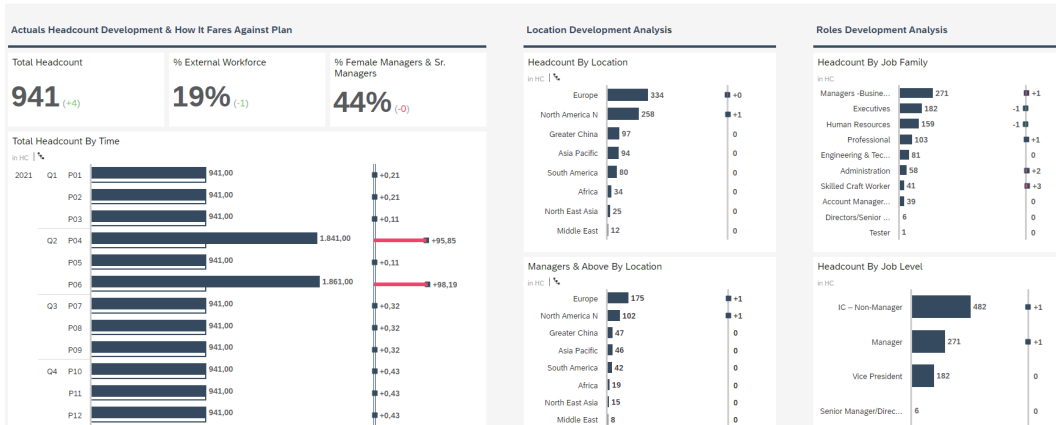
Actuals Headcount Development & How It Fares Against Plan

Total Headcount
941 (+4)

% External Workforce
19% (-1)

% Female Managers & Sr. Managers
44% (-0)

Total Headcount By Time
in HC

| | | | | |
|---|---|---|---|---|
| 2021 | Q1 | P01 | 941,00 | +0,21 |
| | | P02 | 941,00 | +0,21 |
| | | P03 | 941,00 | +0,11 |
| | Q2 | P04 | 1.841,00 | +95,85 |
| | | P05 | 941,00 | +0,11 |
| | | P06 | 1.861,00 | +98,19 |
| | Q3 | P07 | 941,00 | +0,32 |
| | | P08 | 941,00 | +0,32 |
| | | P09 | 941,00 | +0,32 |
| | Q4 | P10 | 941,00 | +0,43 |
| | | P11 | 941,00 | +0,43 |
| | | P12 | 941,00 | +0,43 |

Location Development Analysis

Headcount By Location
in HC

| | | |
|---|---|---|
| Europe | 334 | +0 |
| North America N | 258 | +1 |
| Greater China | 97 | 0 |
| Asia Pacific | 94 | 0 |
| South America | 80 | 0 |
| Africa | 34 | 0 |
| North East Asia | 25 | 0 |
| Middle East | 12 | 0 |

Managers & Above By Location
in HC

| | | |
|---|---|---|
| Europe | 175 | +1 |
| North America N | 102 | +1 |
| Greater China | 47 | 0 |
| Asia Pacific | 46 | 0 |
| South America | 42 | 0 |
| Africa | 19 | 0 |
| North East Asia | 15 | 0 |
| Middle East | 8 | 0 |

Roles Development Analysis

Headcount By Job Family
in HC

| | | |
|---|---|---|
| Managers -Busine... | 271 | +1 |
| Executives | 182 | -1 |
| Human Resources | 159 | -1 |
| Professional | 103 | +1 |
| Engineering & Tec... | 81 | 0 |
| Administration | 58 | +2 |
| Skilled Craft Worker | 41 | +3 |
| Account Manager,... | 39 | 0 |
| Directors/Senior ... | 6 | 0 |
| Tester | 1 | 0 |

Headcount By Job Level
in HC

| | | |
|---|---|---|
| IC – Non-Manager | 482 | +1 |
| Manager | 271 | +1 |
| Vice President | 182 | 0 |
| Senior Manager/Direc... | 6 | 0 |